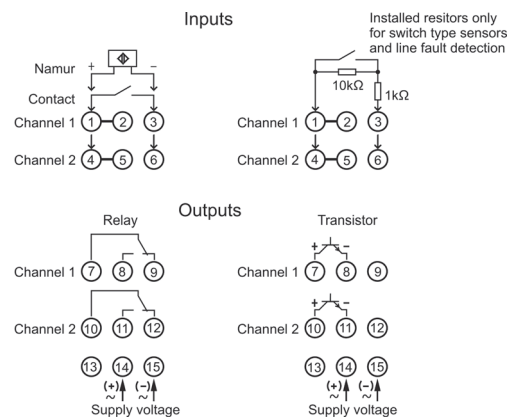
Inputs

Installed resitors only for switch type sensors and line fault detection

Namur
+
−
Contact
Channel 1 1 2 3
Channel 2 4 5 6

10kΩ
1kΩ
Channel 1 1 2 3
Channel 2 4 5 6

Outputs

Relay
Channel 1 7 8 9
Channel 2 10 11 12
13 14 15
(+) (−)
~ ~
Supply voltage

Transistor
+ −
Channel 1 7 8 9
+ −
Channel 2 10 11 12
13 14 15
(+) (−)
~ ~
Supply voltage